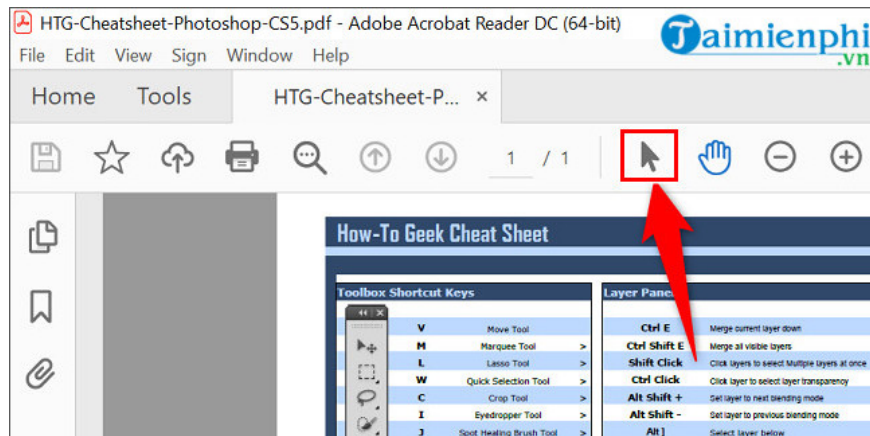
HTG-Cheatsheet-Photoshop-CS5.pdf - Adobe Acrobat Reader DC (64-bit)

Taimienphi.vn

File Edit View Sign Window Help

Home Tools HTG-Cheatsheet-P... ×

1 / 1

How-To Geek Cheat Sheet

Toolbox Shortcut Keys

| | | |
|---|---|---|
| V | Move Tool | |
| M | Marquee Tool | > |
| L | Lasso Tool | > |
| W | Quick Selection Tool | > |
| C | Crop Tool | > |
| I | Eyedropper Tool | > |
| J | Spot Healing Brush Tool | > |

Layer Pane

| | |
|---|---|
| Ctrl E | Merge current layer down |
| Ctrl Shift E | Merge all visible layers |
| Shift Click | Click layers to select Multiple layers at once |
| Ctrl Click | Click layer to select layer transparency |
| Alt Shift + | Set layer to next blending mode |
| Alt Shift - | Set layer to previous blending mode |
| Alt ] | Select layer below |